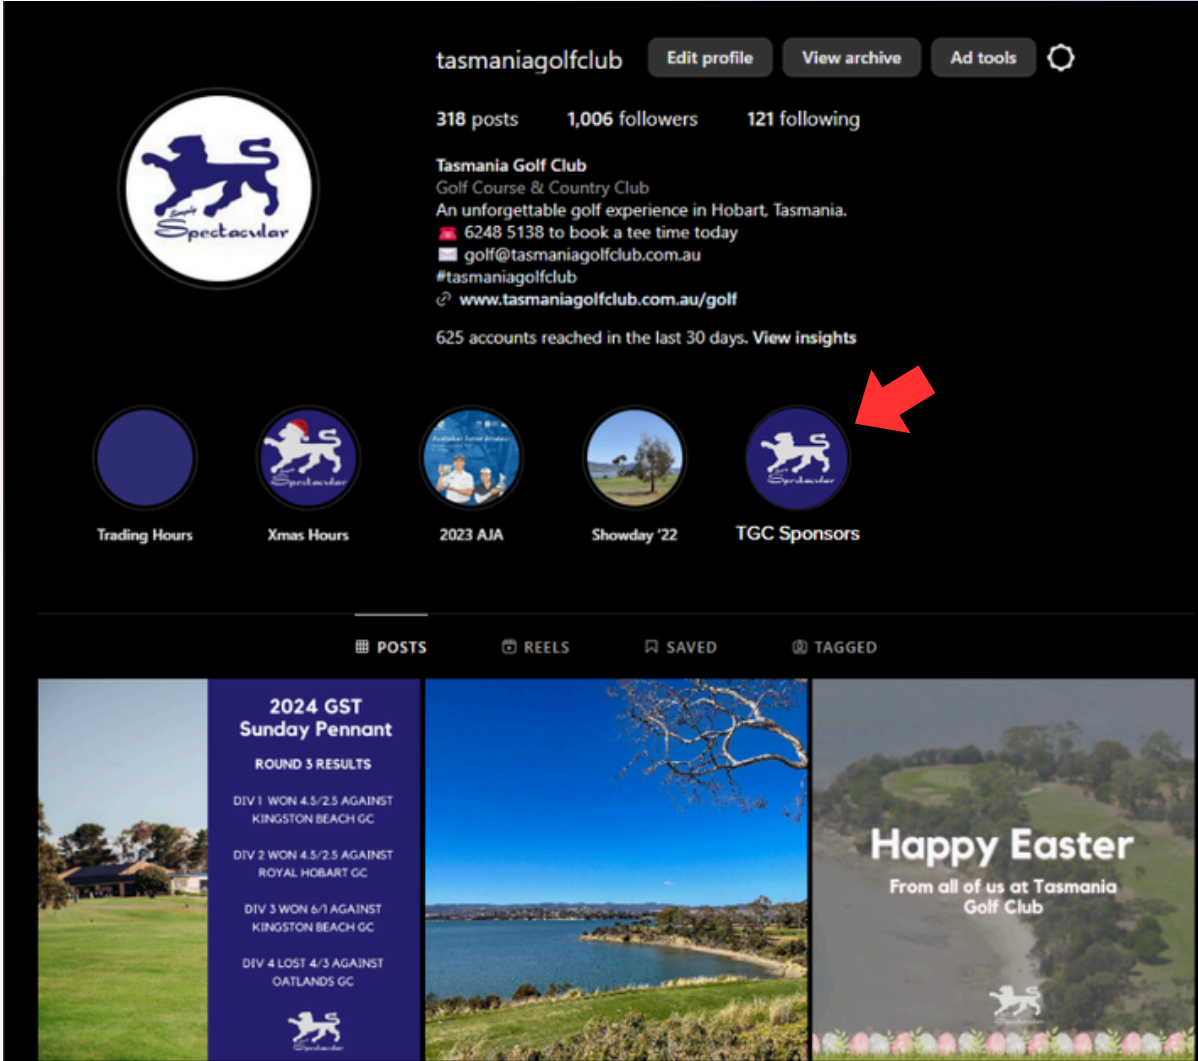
tasmaniagolfclub Edit profile View archive Ad tools

318 posts 1,006 followers 121 following

Simply Spectacular

Tasmania Golf Club
Golf Course & Country Club
An unforgettable golf experience in Hobart, Tasmania.
☎ 6248 5138 to book a tee time today
✉ golf@tasmaniagolfclub.com.au
#tasmaniagolfclub
www.tasmaniagolfclub.com.au/golf

625 accounts reached in the last 30 days. View insights

Trading Hours
Spectacular
Xmas Hours
2023 AJA
Showday '22
Spectacular
TGC Sponsors

POSTS REELS SAVED TAGGED

2024 GST
Sunday Pennant

ROUND 3 RESULTS

DIV 1 WON 4.5/2.5 AGAINST KINGSTON BEACH GC

DIV 2 WON 4.5/2.5 AGAINST ROYAL HOBART GC

DIV 3 WON 6/1 AGAINST KINGSTON BEACH GC

DIV 4 LOST 4/3 AGAINST OATLANDS GC

Spectacular

Happy Easter
From all of us at Tasmania Golf Club

Spectacular